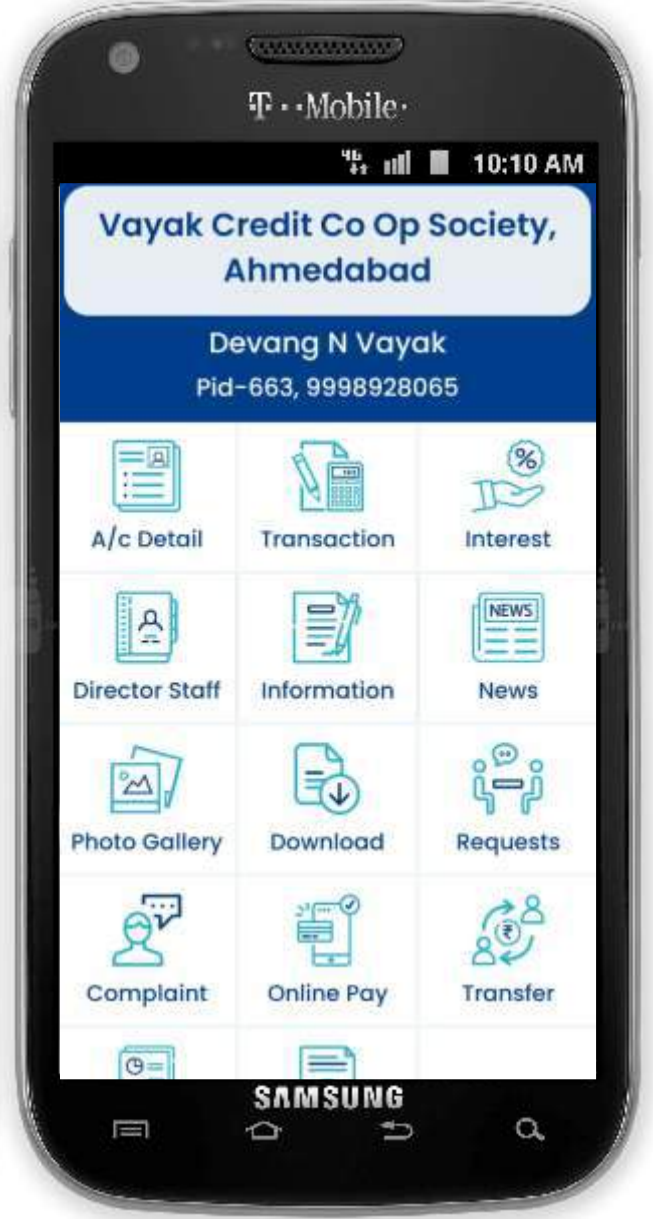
T · · Mobile ·

10:10 AM

Vayak Credit Co Op Society, Ahmedabad

Devang N Vayak
Pid-663, 9998928065

A/c Detail
Transaction
Interest
Director Staff
Information
NEWS
News
Photo Gallery
Download
Requests
Complaint
Online Pay
Transfer

SAMSUNG